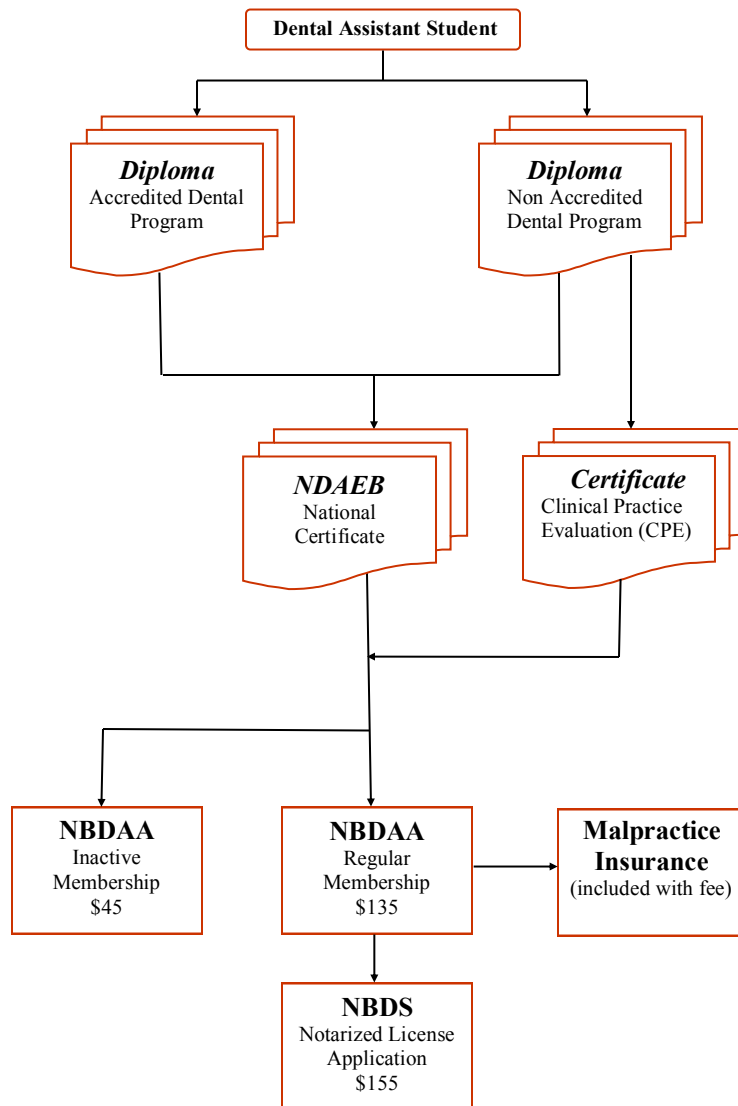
Dental Assistant Student

Diploma
Accredited Dental Program

Diploma
Non Accredited Dental Program

NDAEB
National Certificate

Certificate
Clinical Practice Evaluation (CPE)

NBDAA
Inactive Membership
$45

NBDAA
Regular Membership
$135

Malpractice Insurance
(included with fee)

NBDS
Notarized License Application
$155